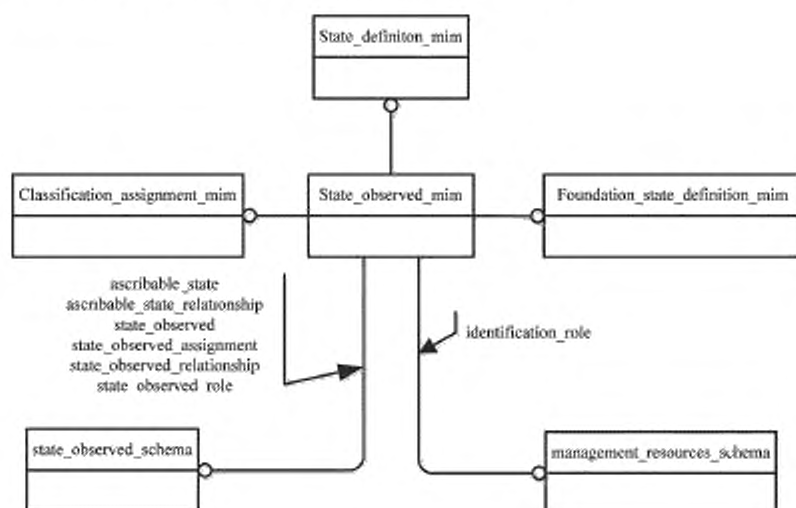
State_definiton_mim

Classification_assignment_mim

State_observed_mim

Foundation_state_definition_mim

ascribable_state
ascribable_state_relationship
state_observed
state_observed_assignment
state_observed_relationship
state_observed_role

identification_role

state_observed_schema

management_resources_schema